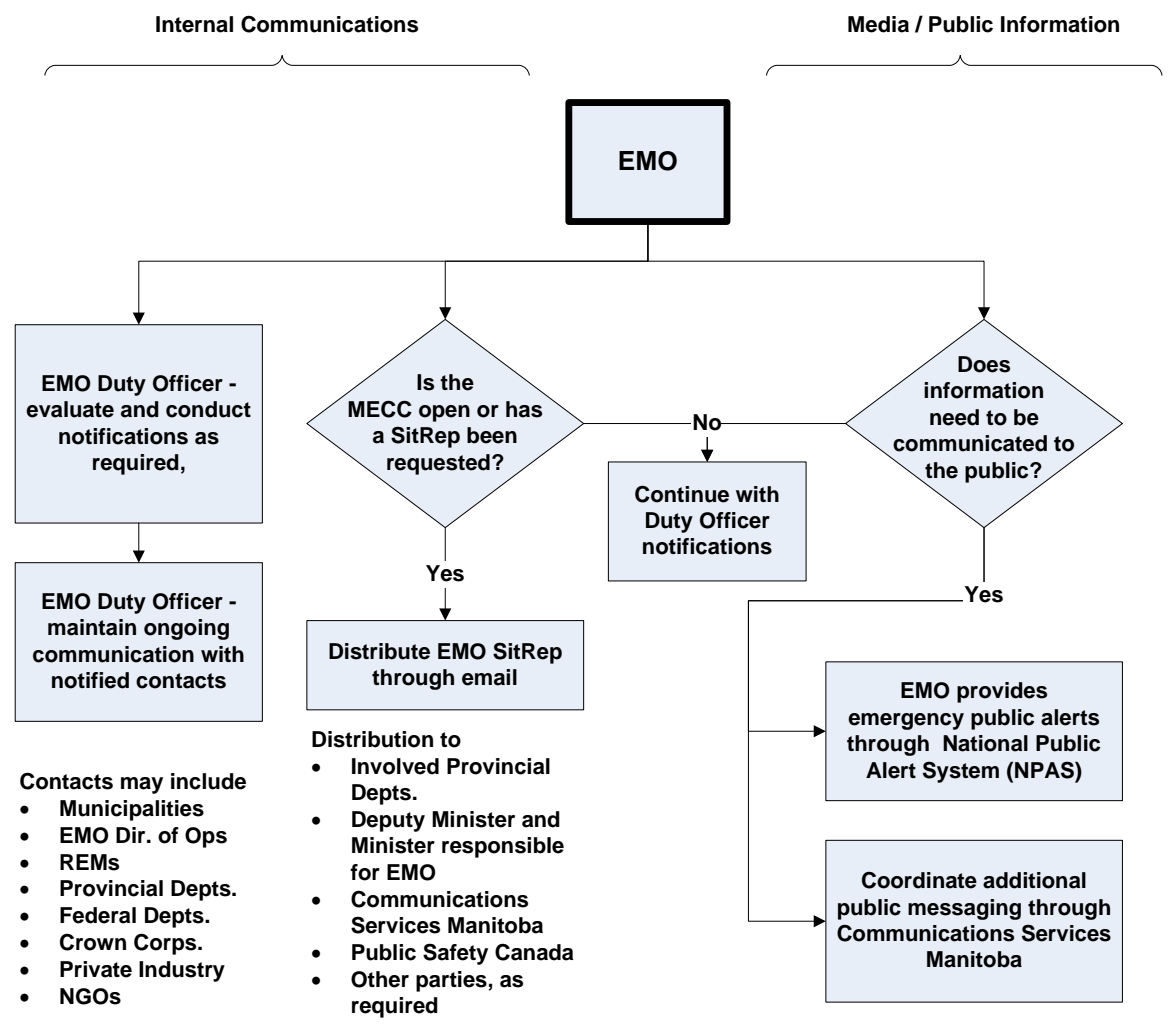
Internal Communications

Media / Public Information

EMO

EMO Duty Officer - evaluate and conduct notifications as required,

EMO Duty Officer - maintain ongoing communication with notified contacts

Contacts may include
- Municipalities
- EMO Dir. of Ops
- REMs
- Provincial Depts.
- Federal Depts.
- Crown Corps.
- Private Industry
- NGOs

Is the MECC open or has a SitRep been requested?

No

Yes

Distribute EMO SitRep through email

Distribution to
- Involved Provincial Depts.
- Deputy Minister and Minister responsible for EMO
- Communications Services Manitoba
- Public Safety Canada
- Other parties, as required

Continue with Duty Officer notifications

Does information need to be communicated to the public?

Yes

EMO provides emergency public alerts through National Public Alert System (NPAS)

Coordinate additional public messaging through Communications Services Manitoba